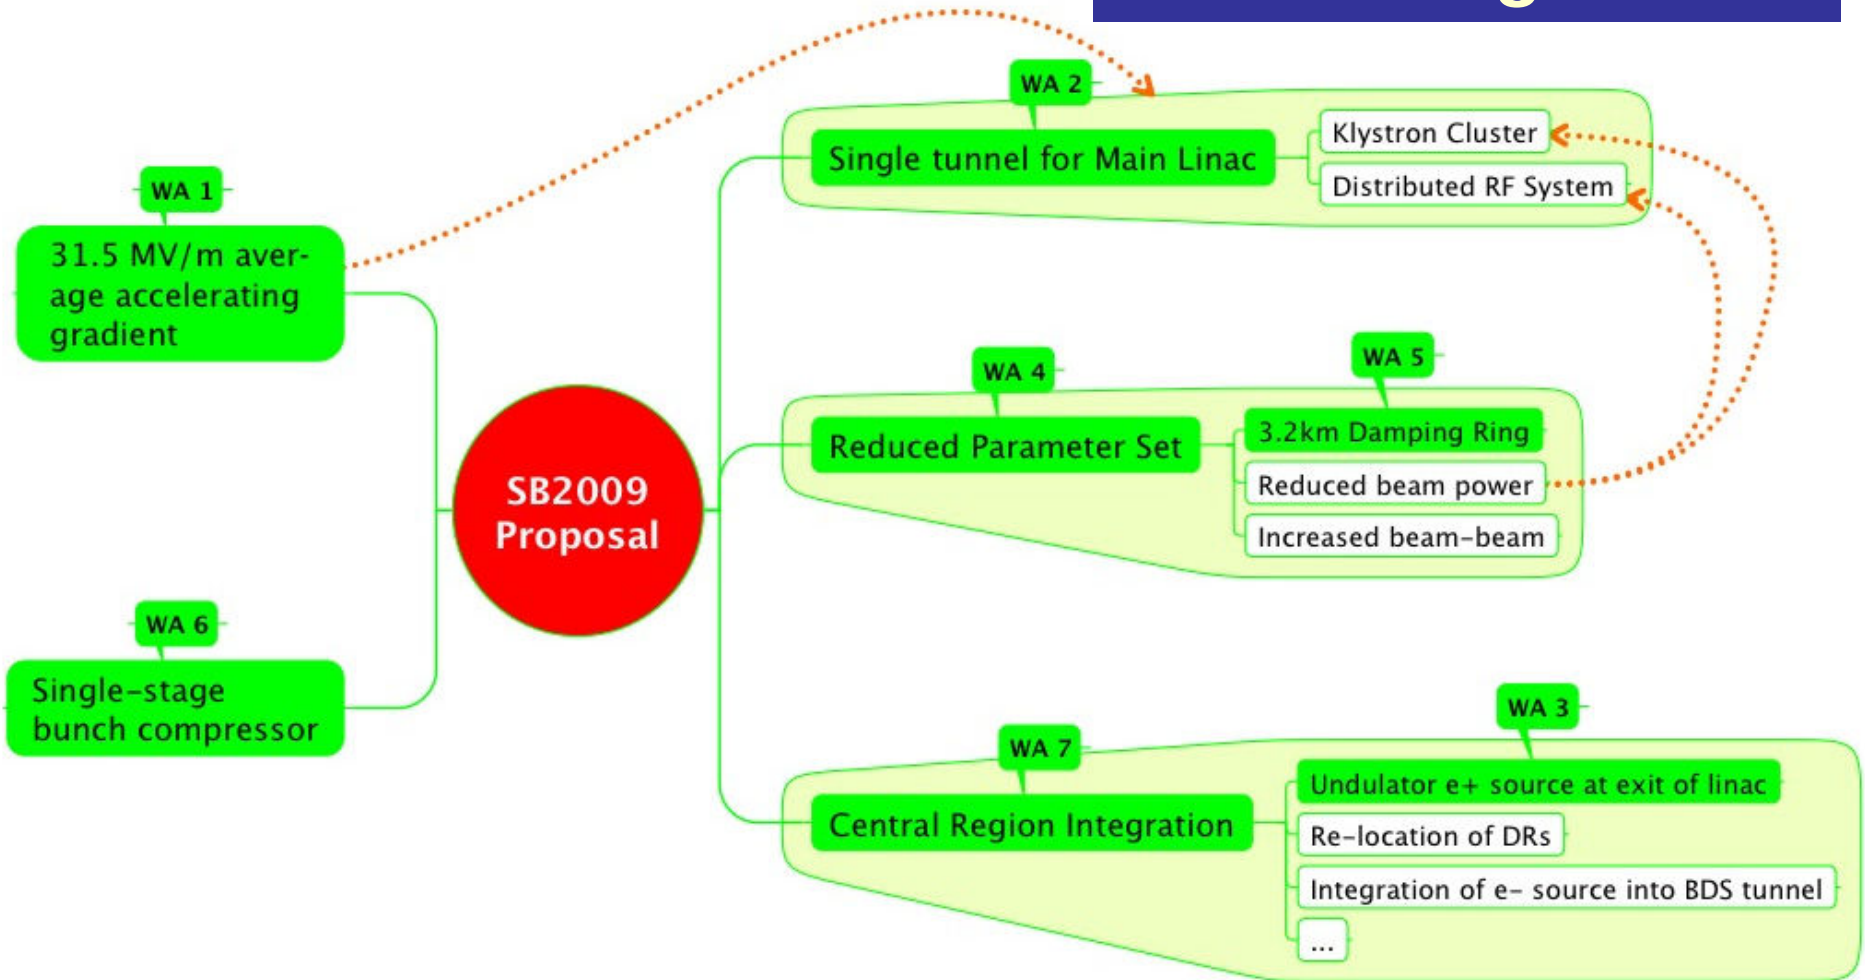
WA 1

31.5 MV/m average accelerating gradient

WA 6

Single-stage bunch compressor

SB2009 Proposal

WA 2

Single tunnel for Main Linac

Klystron Cluster

Distributed RF System

WA 4

Reduced Parameter Set

WA 5

3.2km Damping Ring

Reduced beam power

Increased beam-beam

WA 7

Central Region Integration

WA 3

Undulator e+ source at exit of linac

Re-location of DRs

Integration of e- source into BDS tunnel

...